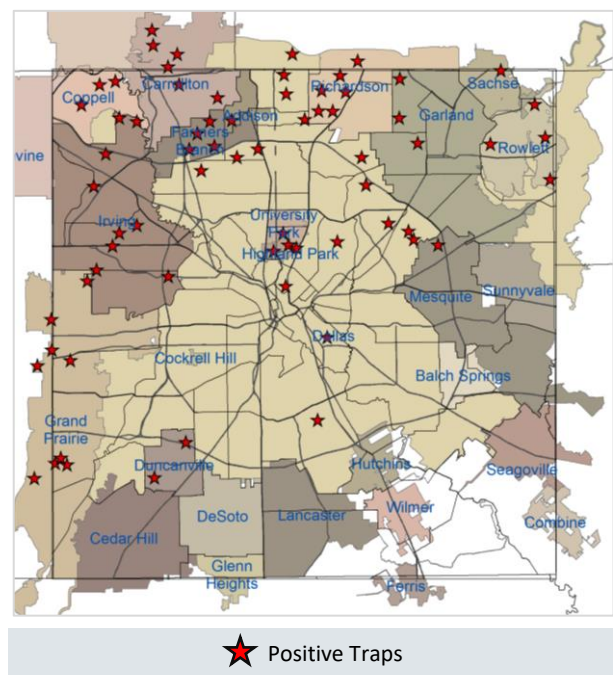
Coppell
Carrollton
Addison
Richardson
Sachse
Garland
Rowlett
vine
Farmers Branch
Irving
University Park
Highland Park
Mesquite
Sunnyvale
Dallas
Cockrell Hill
Balch Springs
Grand Prairie
Duncanville
Hutchins
Seagoville
DeSoto
Lancaster
Wilmer
Combine
Cedar Hill
Glenn Heights
Ferris

Positive Traps